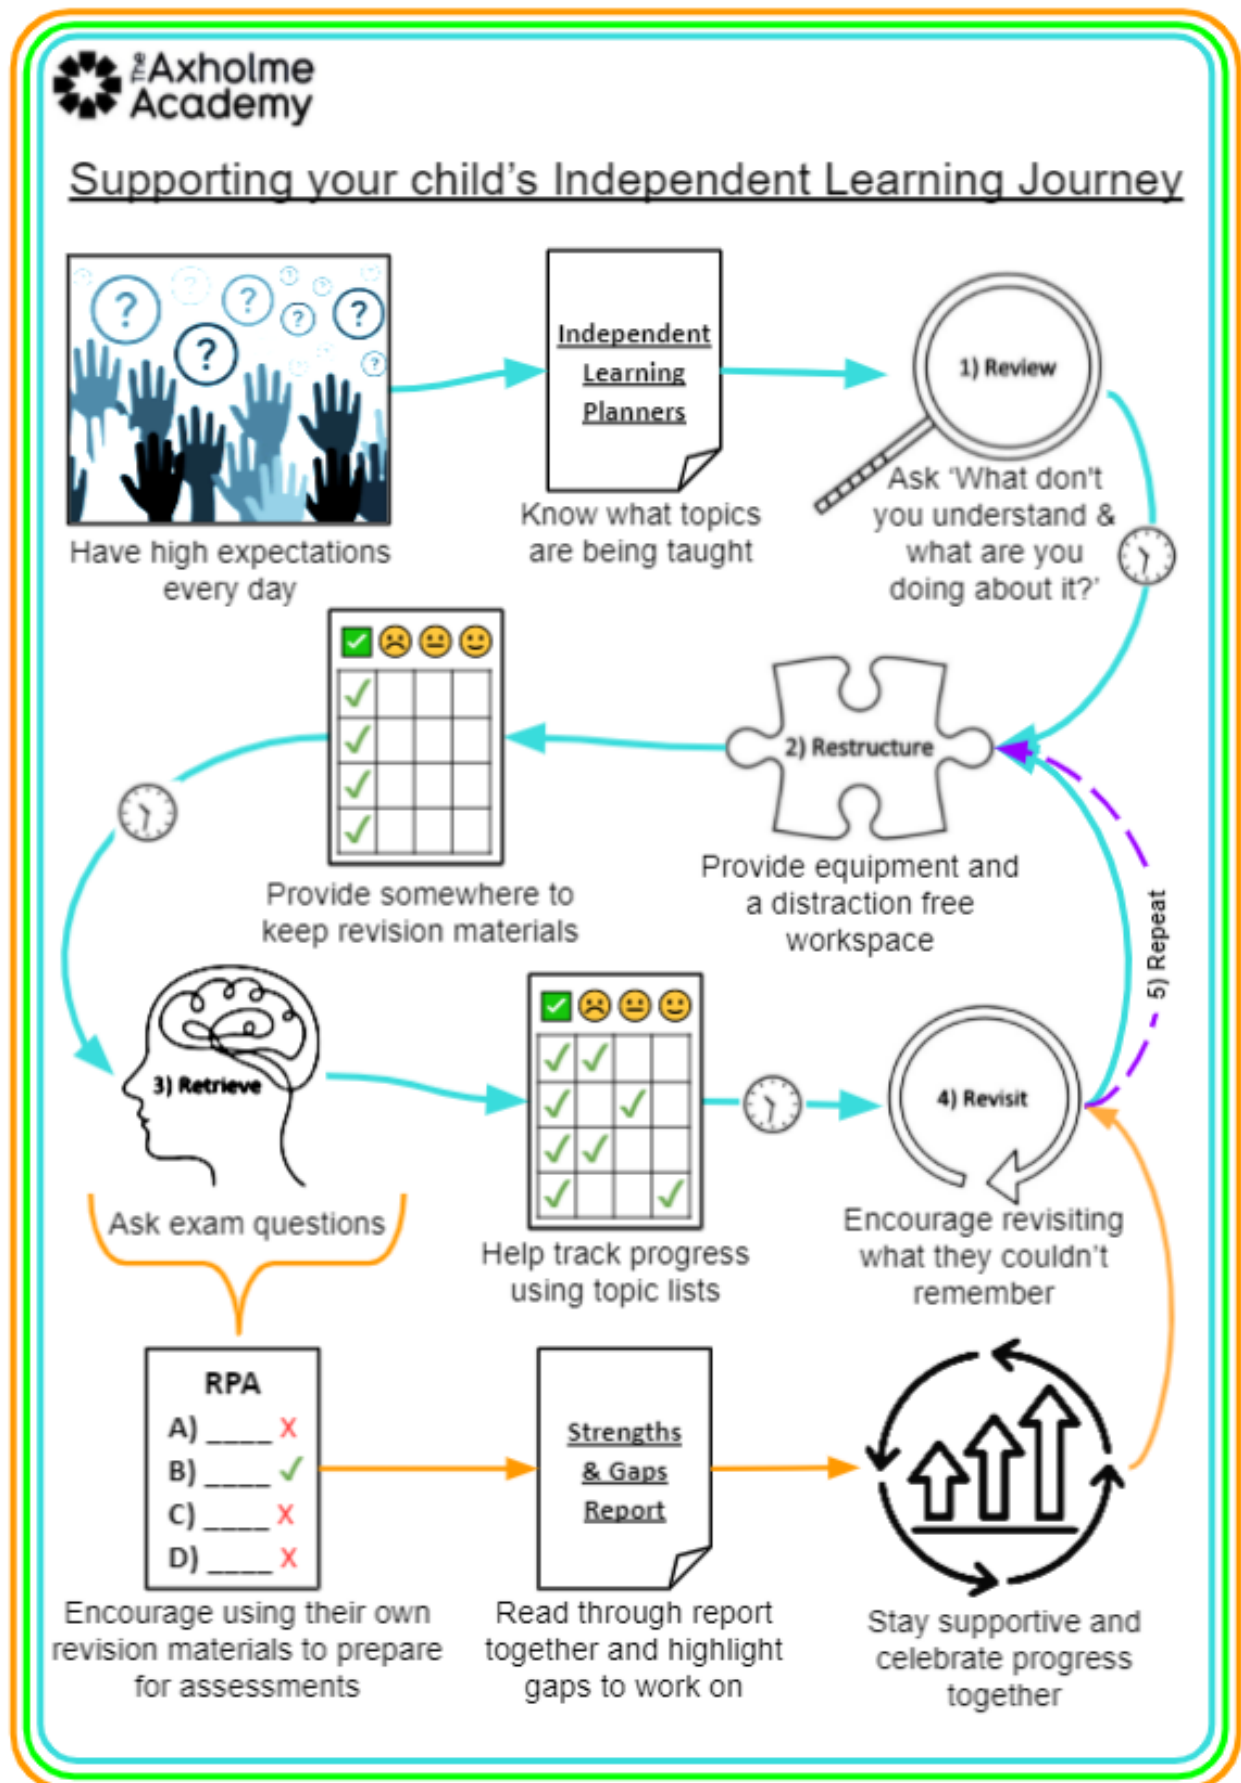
The Axholme Academy

Supporting your child's Independent Learning Journey

Have high expectations every day

Independent Learning Planners

Know what topics are being taught

1) Review

Ask 'What don't you understand & what are you doing about it?'

2) Restructure

Provide equipment and a distraction free workspace

Provide somewhere to keep revision materials

3) Retrieve

Ask exam questions

Help track progress using topic lists

4) Revisit

Encourage revisiting what they couldn't remember

5) Repeat

RPA
A) _____ ✗
B) _____ ✓
C) _____ ✗
D) _____ ✗

Encourage using their own revision materials to prepare for assessments

Strengths & Gaps Report

Read through report together and highlight gaps to work on

Stay supportive and celebrate progress together